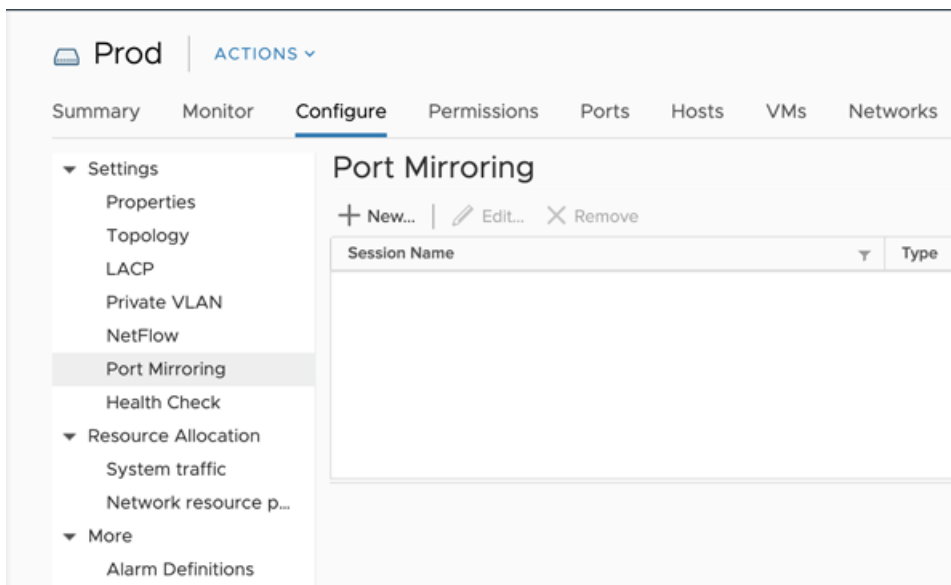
Prod ACTIONS

Summary Monitor Configure Permissions Ports Hosts VMs Networks

Settings
Properties
Topology
LACP
Private VLAN
NetFlow
Port Mirroring
Health Check
Resource Allocation
System traffic
Network resource p...
More
Alarm Definitions

Port Mirroring

+ New... Edit... Remove

| Session Name | Type |
|---|---|